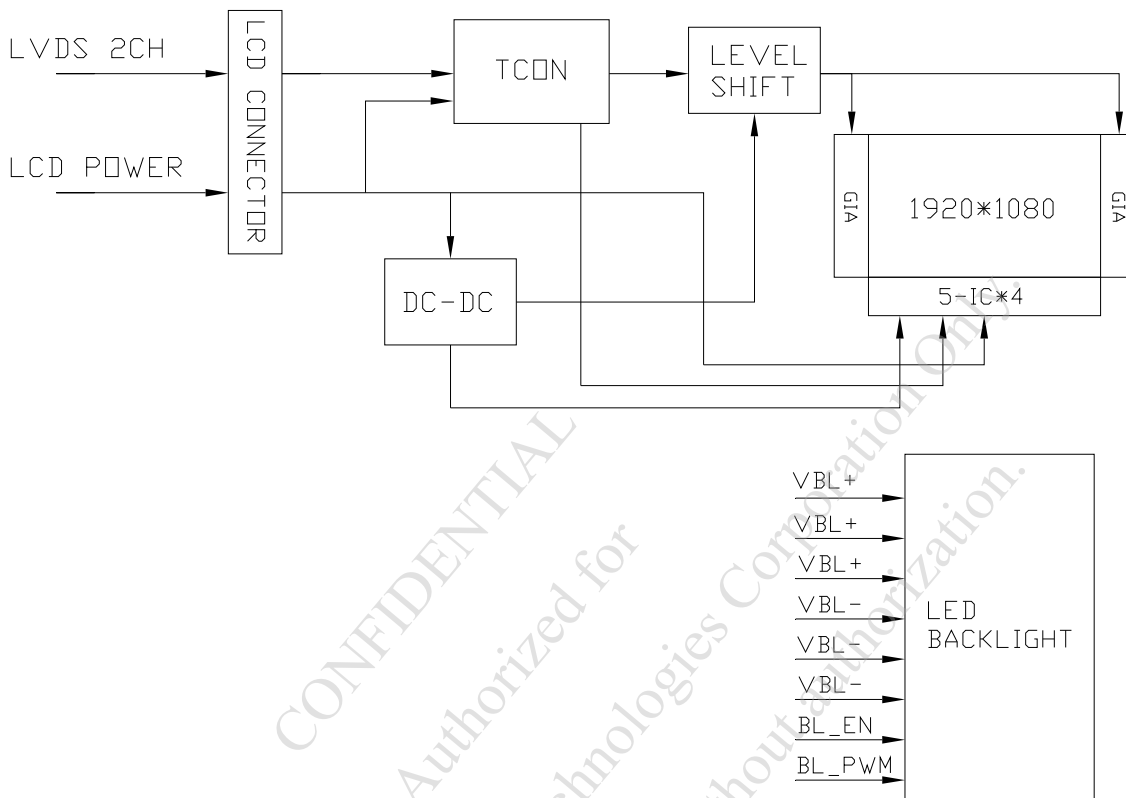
LVDS 2CH

LCD POWER

LCD CONNECTOR

TCON

LEVEL SHIFT

GIA

1920*1080

GIA

5-IC*4

DC-DC

VBL+
VBL+
VBL+
VBL-
VBL-
VBL-
BL_EN
BL_PWM

LED BACKLIGHT

CONFIDENTIAL
Authorized for
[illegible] Technologies Corporation Only.
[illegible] without authorization.